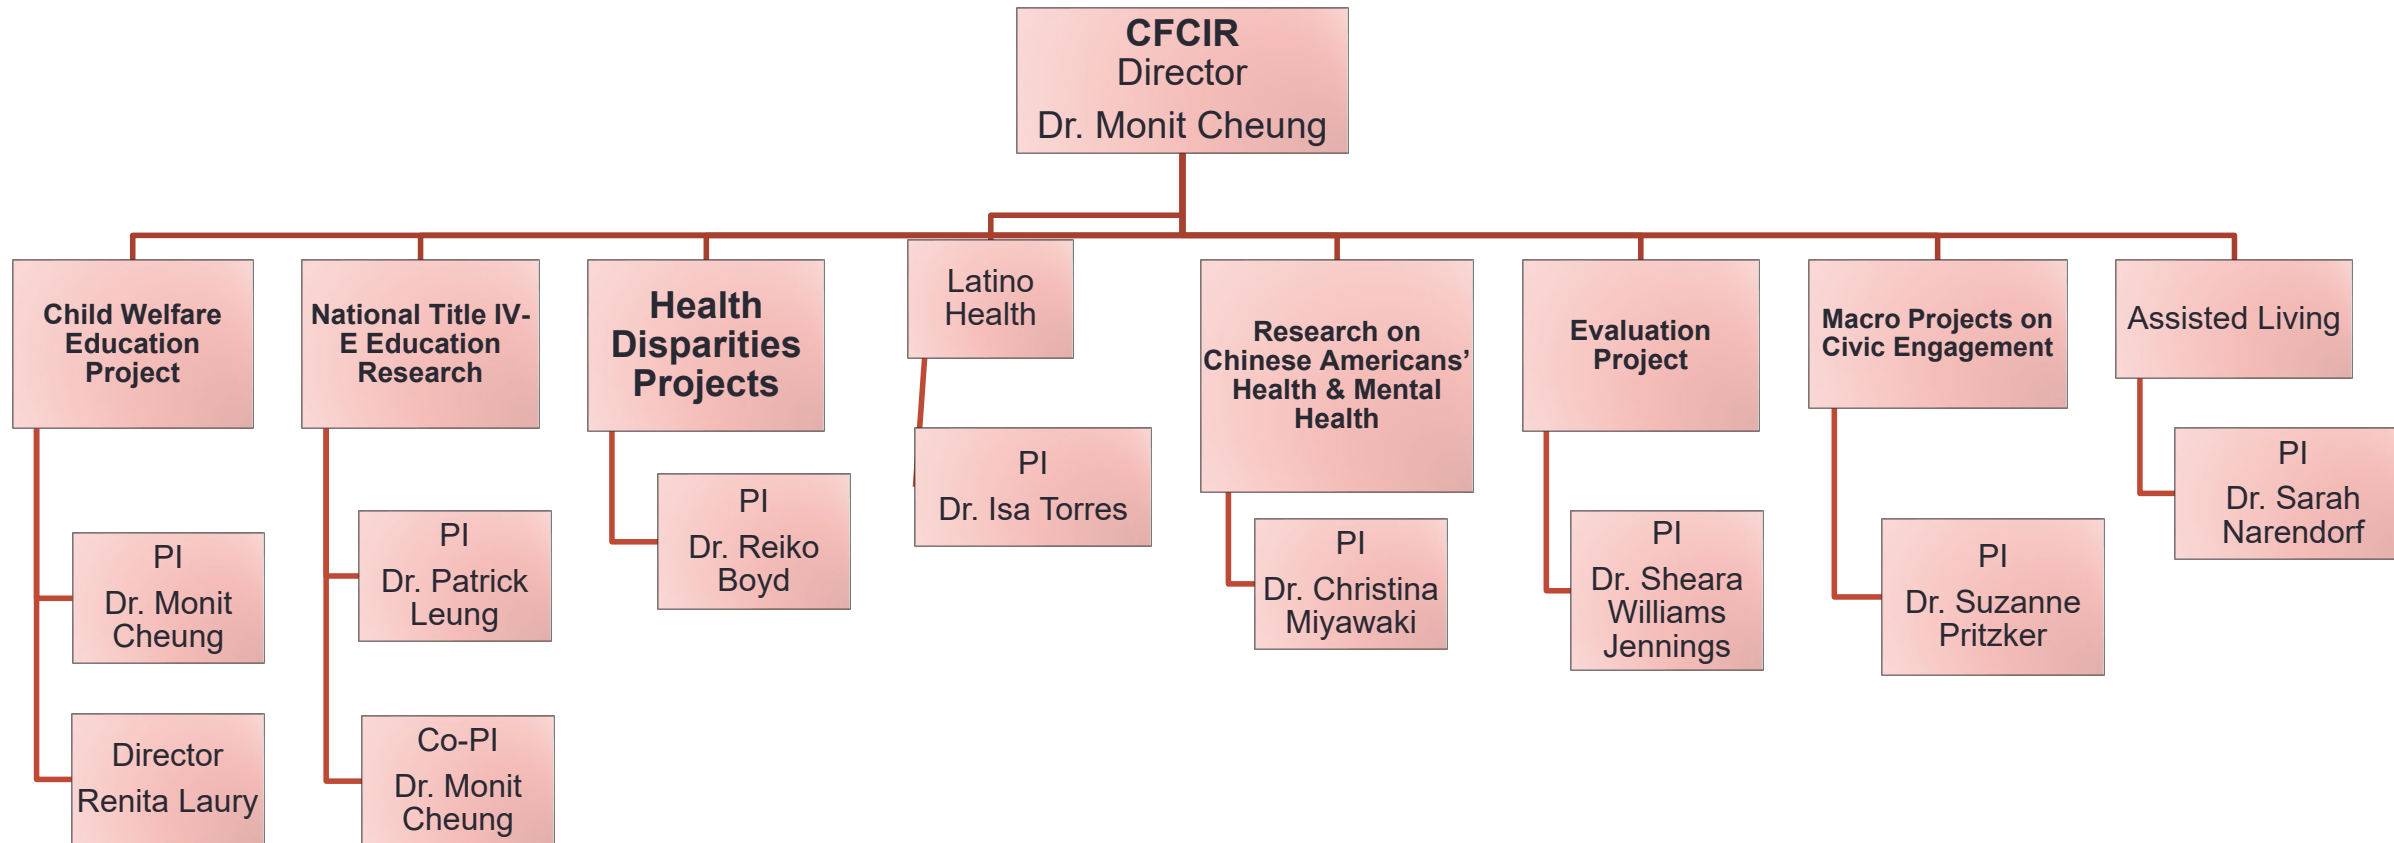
CFCIR
Director
Dr. Monit Cheung

Child Welfare Education Project

PI
Dr. Monit Cheung

Director
Renita Laury

National Title IV-E Education Research

PI
Dr. Patrick Leung

Co-PI
Dr. Monit Cheung

Health Disparities Projects

PI
Dr. Reiko Boyd

Latino Health

PI
Dr. Isa Torres

Research on Chinese Americans' Health & Mental Health

PI
Dr. Christina Miyawaki

Evaluation Project

PI
Dr. Sheara Williams Jennings

Macro Projects on Civic Engagement

PI
Dr. Suzanne Pritzker

Assisted Living

PI
Dr. Sarah Narendorf